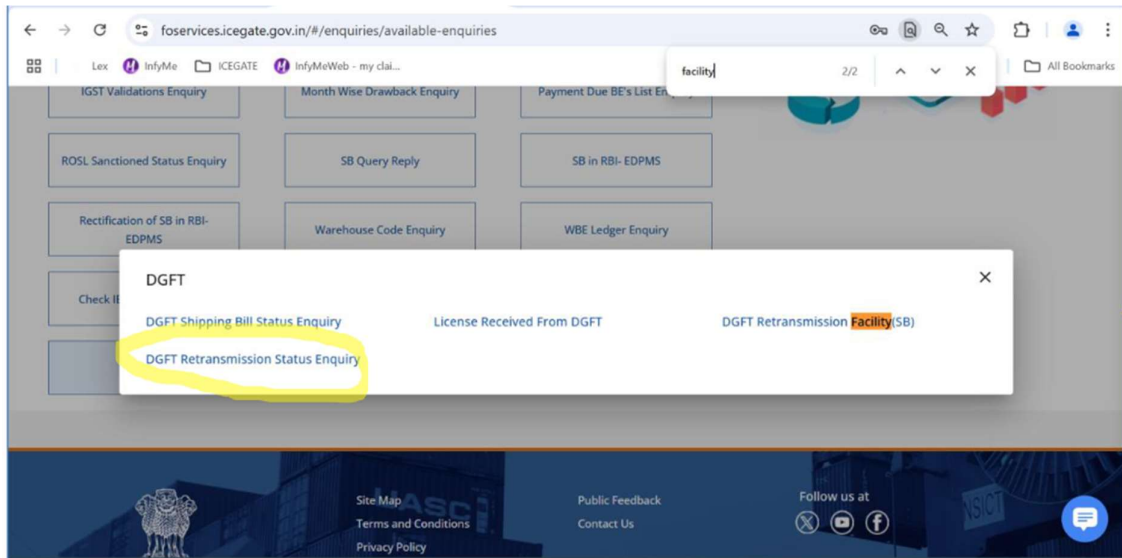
foservices.icegate.gov.in/#/enquiries/available-enquiries

Lex InfyMe ICEGATE InfyMeWeb - my clai...

facility 2/2

All Bookmarks

IGST Validations Enquiry
Month Wise Drawback Enquiry
Payment Due BE's List En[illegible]

ROSL Sanctioned Status Enquiry
SB Query Reply
SB in RBI- EDPMS

Rectification of SB in RBI-EDPMS
Warehouse Code Enquiry
WBE Ledger Enquiry

Check I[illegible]

DGFT

DGFT Shipping Bill Status Enquiry
License Received From DGFT
DGFT Retransmission Facility(SB)
DGFT Retransmission Status Enquiry

Site Map
Terms and Conditions
Privacy Policy
Public Feedback
Contact Us
Follow us at